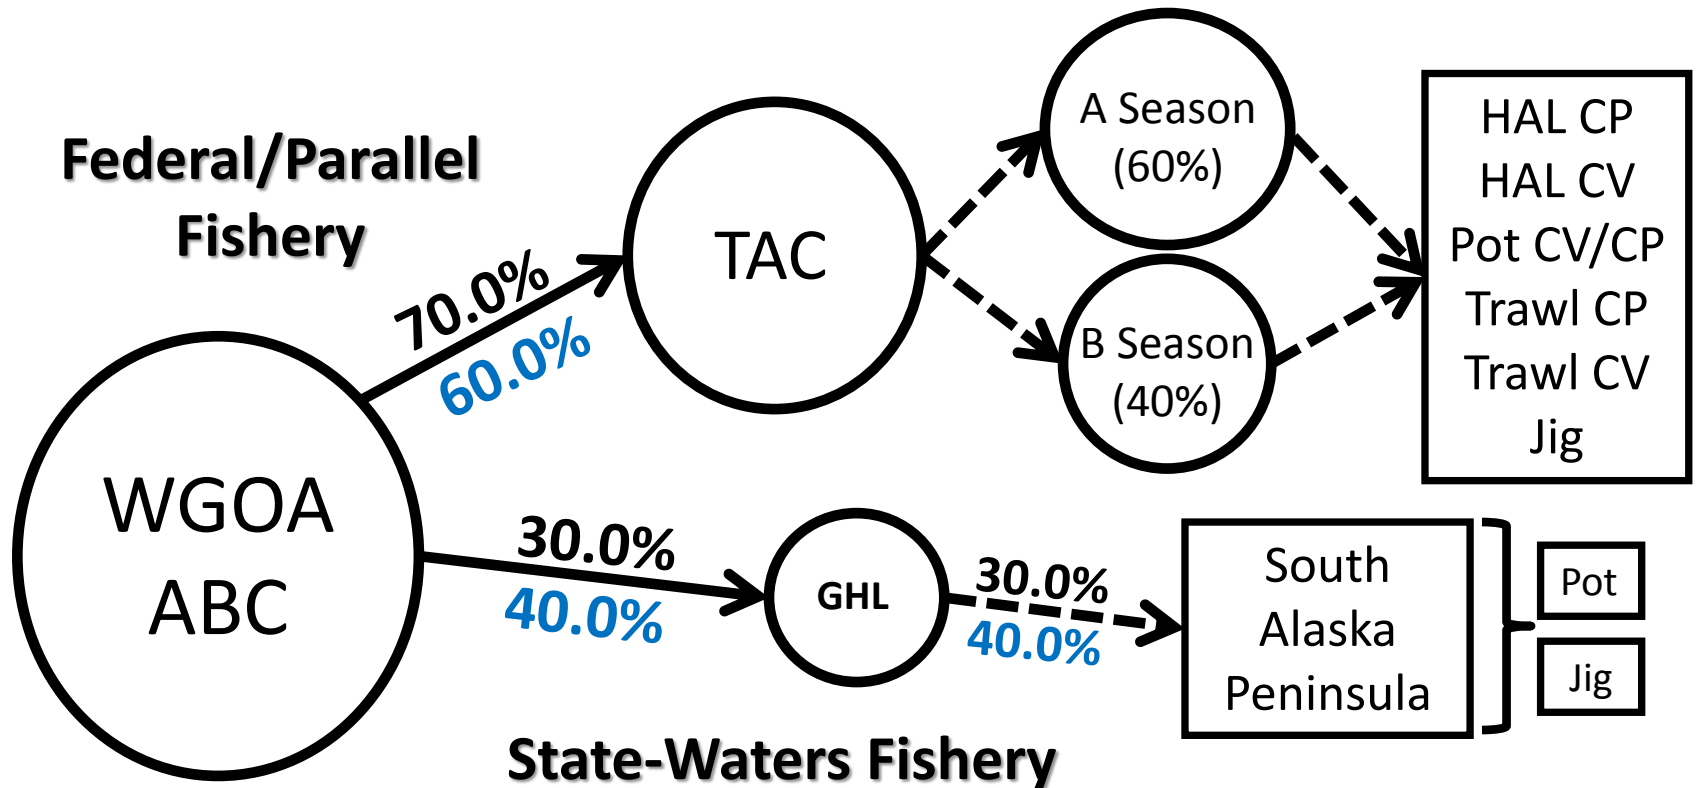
Federal/Parallel Fishery

WGOA ABC

70.0%
60.0%

TAC

A Season (60%)

B Season (40%)

HAL CP
HAL CV
Pot CV/CP
Trawl CP
Trawl CV
Jig

30.0%
40.0%

GHL

30.0%
40.0%

South Alaska Peninsula

Pot

Jig

State-Waters Fishery